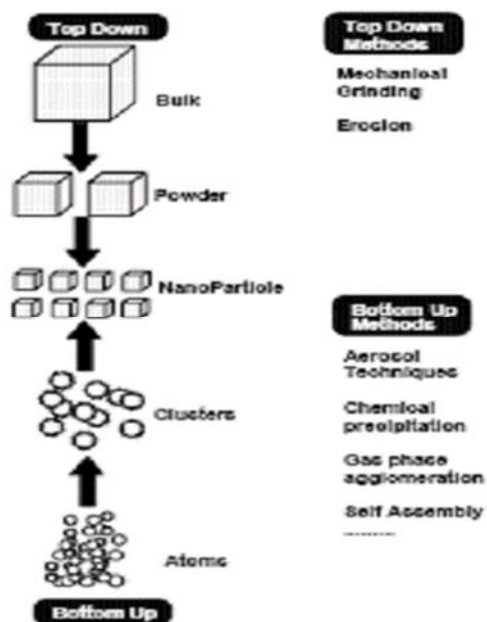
Top Down

Bulk

Powder

NanoParticle

Clusters

Atoms

Bottom Up

Top Down Methods

Mechanical Grinding

Erosion

Bottom Up Methods

Aerosol Techniques

Chemical precipitation

Gas phase agglomeration

Self Assembly

.......